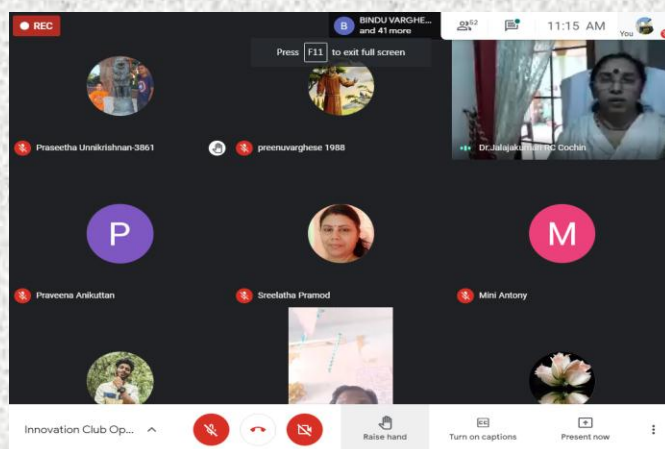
REC

B BINDU VARGHE... and 41 more

62

11:15 AM

You

Press F11 to exit full screen

Praseetha Unnikrishnan-3861

preenuvarghese 1988

Dr.Jalajakumari RC Cochin

P

M

Praveena Anikuttan

Sreelatha Pramod

Mini Antony

Innovation Club Op...

Raise hand

Turn on captions

Present now